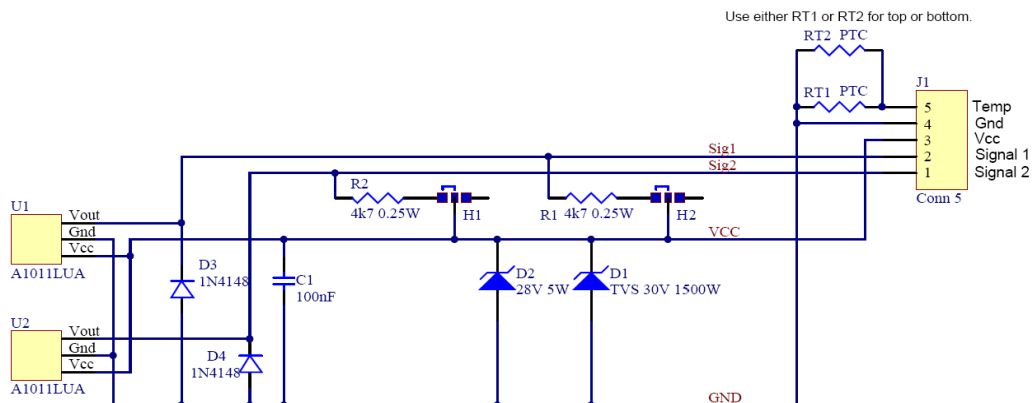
Use either RT1 or RT2 for top or bottom.

RT2 PTC

RT1 PTC

J1

5 Temp
4 Gnd
3 Vcc
2 Signal 1
1 Signal 2

Conn 5

Sig1
Sig2

U1
Vout
Gnd
Vcc
A1011LUA

R2
4k7 0.25W
H1

R1 4k7 0.25W
H2

VCC

D3
1N4148

C1
100nF

D2
28V 5W

D1
TVS 30V 1500W

U2
Vout
Gnd
Vcc
A1011LUA

D4
1N4148

GND